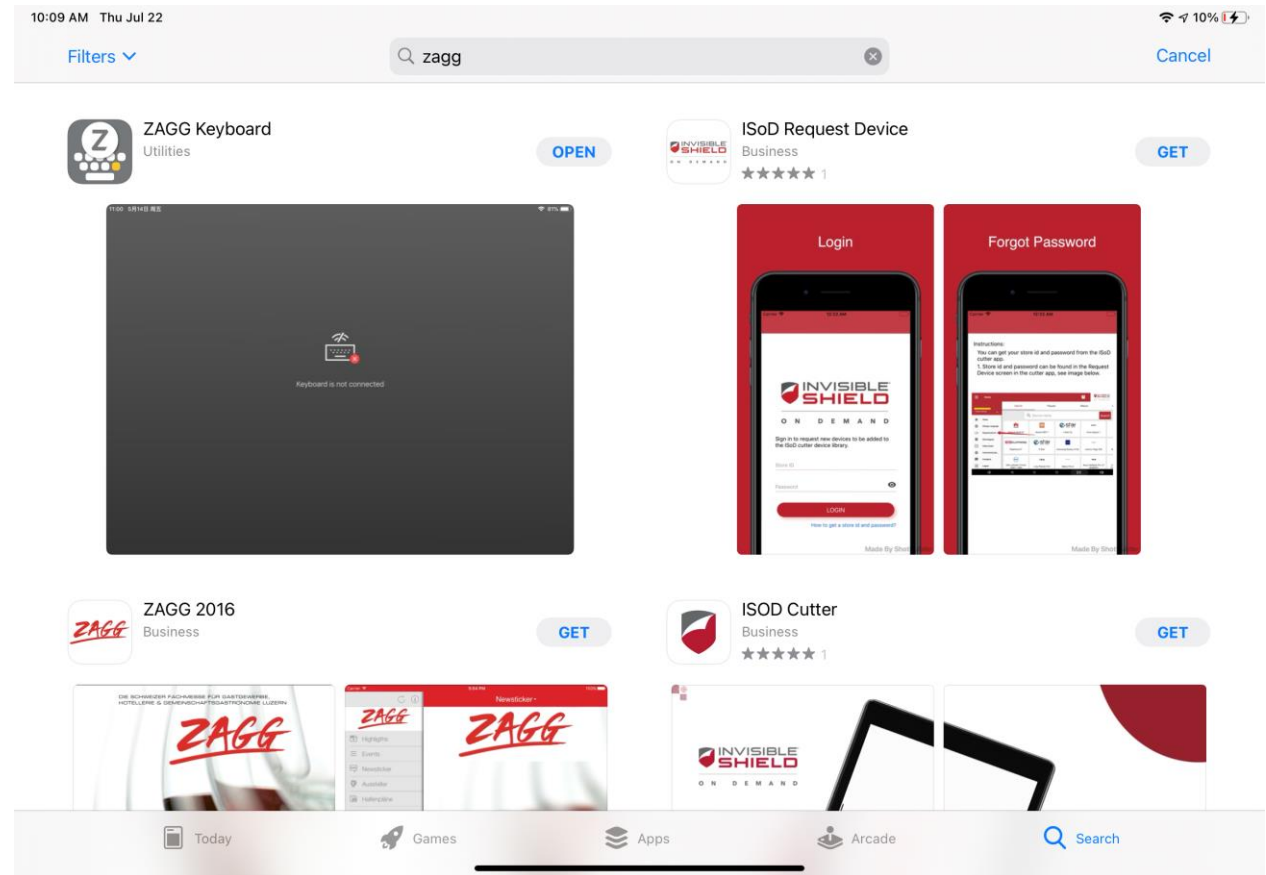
10:09 AM Thu Jul 22

10%

Filters

zagg

Cancel

ZAGG Keyboard
Utilities

OPEN

Keyboard is not connected

ISoD Request Device
Business
★★★★★ 1

GET

Login

INVISIBLE SHIELD
ON DEMAND

Sign in to request new devices to be added to the ISoD cutter device library.

Store ID

Password

LOGIN

How to get a store id and password?

Made By Shot

Forgot Password

Instructions:
You can get your store id and password from the ISoD cutter app.
1. Store id and password can be found in the Request Device screen in the cutter app, see image below.

Made By Shot

ZAGG 2016
Business

GET

DIE SCHWEIZER FACHMESSE FÜR GASTGEWERBE, HOTELLERIE & GEMEINSCHAFTSGASTRONOMIE LUZERN

ZAGG

ZAGG

Highlights
Events
Newsticker
Aussteller
Hallenpläne

Newsticker

ZAGG

ISOD Cutter
Business
★★★★★ 1

GET

INVISIBLE SHIELD
ON DEMAND

Today
Games
Apps
Arcade
Search